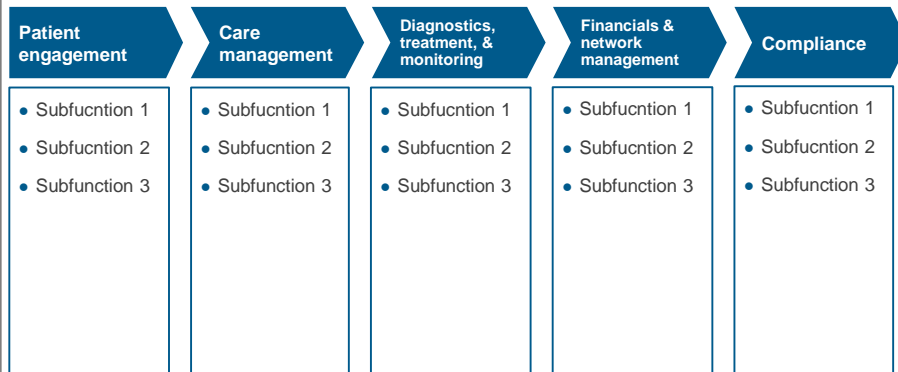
Patient engagement

- Subfucntion 1
- Subfucntion 2
- Subfunction 3

Care management

- Subfucntion 1
- Subfucntion 2
- Subfunction 3

Diagnostics, treatment, & monitoring

- Subfucntion 1
- Subfucntion 2
- Subfunction 3

Financials & network management

- Subfucntion 1
- Subfucntion 2
- Subfunction 3

Compliance

- Subfucntion 1
- Subfucntion 2
- Subfunction 3